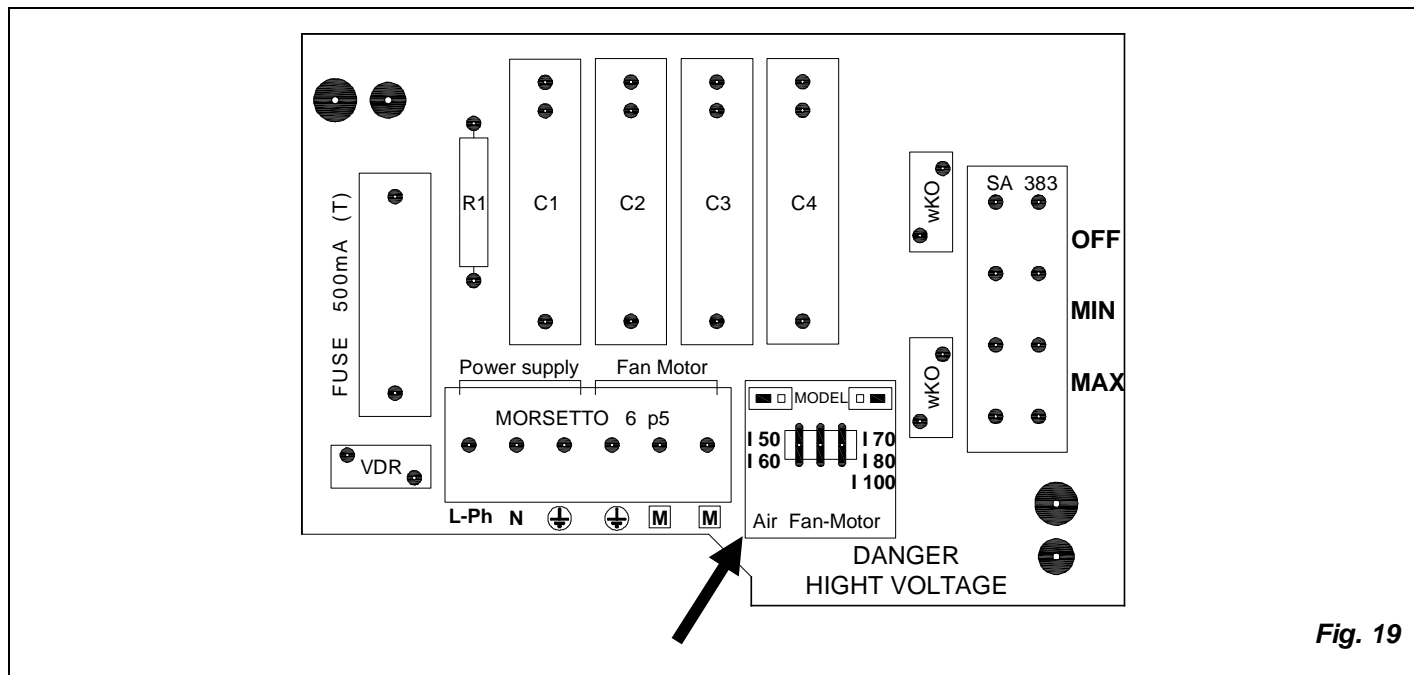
FUSE 500mA (T)

R1

C1

C2

C3

C4

wKO

wKO

SA 383

OFF

MIN

MAX

Power supply

Fan Motor

MORSETTO 6 p5

MODEL

I 50
I 60

I 70
I 80
I 100

VDR

L-Ph N M M

Air Fan-Motor

DANGER
HIGHT VOLTAGE

Fig. 19